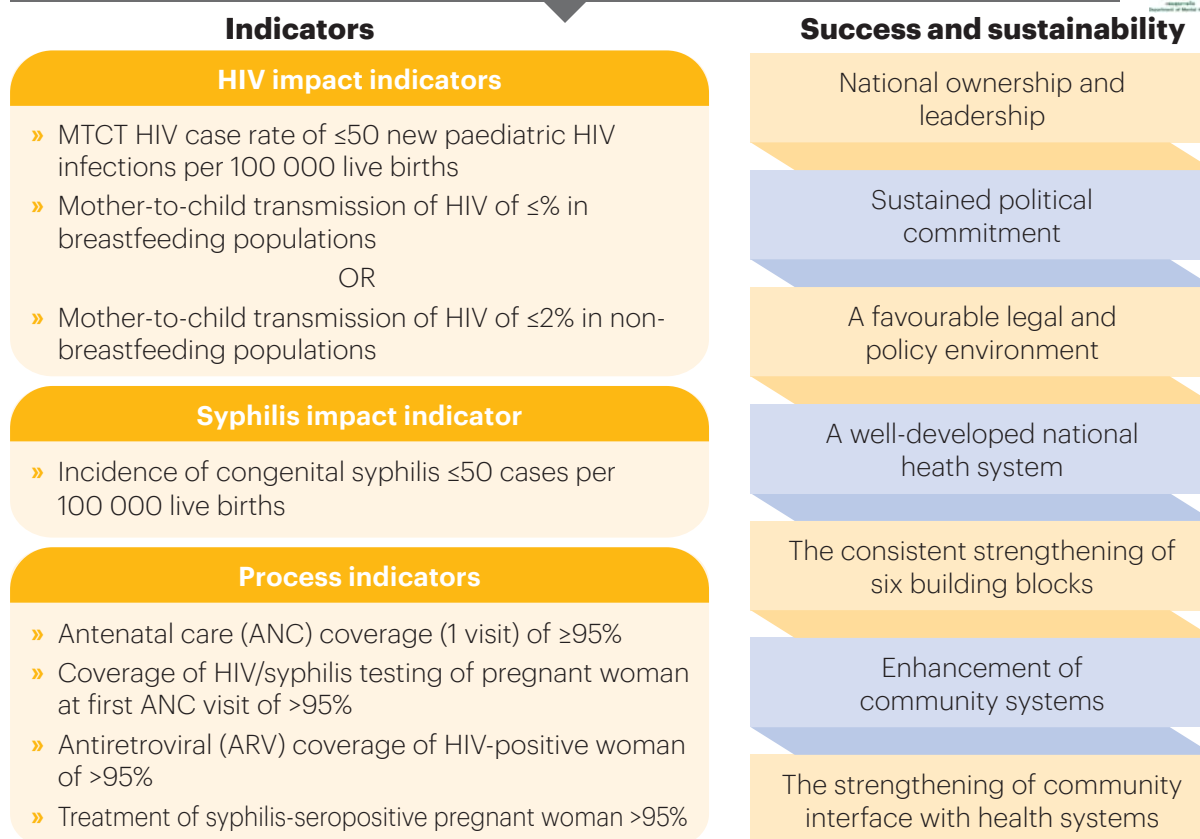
**Indicators**

**HIV impact indicators**

» MTCT HIV case rate of ≤50 new paediatric HIV infections per 100 000 live births

» Mother-to-child transmission of HIV of ≤% in breastfeeding populations

OR

» Mother-to-child transmission of HIV of ≤2% in non-breastfeeding populations

**Syphilis impact indicator**

» Incidence of congenital syphilis ≤50 cases per 100 000 live births

**Process indicators**

» Antenatal care (ANC) coverage (1 visit) of ≥95%

» Coverage of HIV/syphilis testing of pregnant woman at first ANC visit of >95%

» Antiretroviral (ARV) coverage of HIV-positive woman of >95%

» Treatment of syphilis-seropositive pregnant woman >95%

**Success and sustainability**

National ownership and leadership

Sustained political commitment

A favourable legal and policy environment

A well-developed national heath system

The consistent strengthening of six building blocks

Enhancement of community systems

The strengthening of community interface with health systems